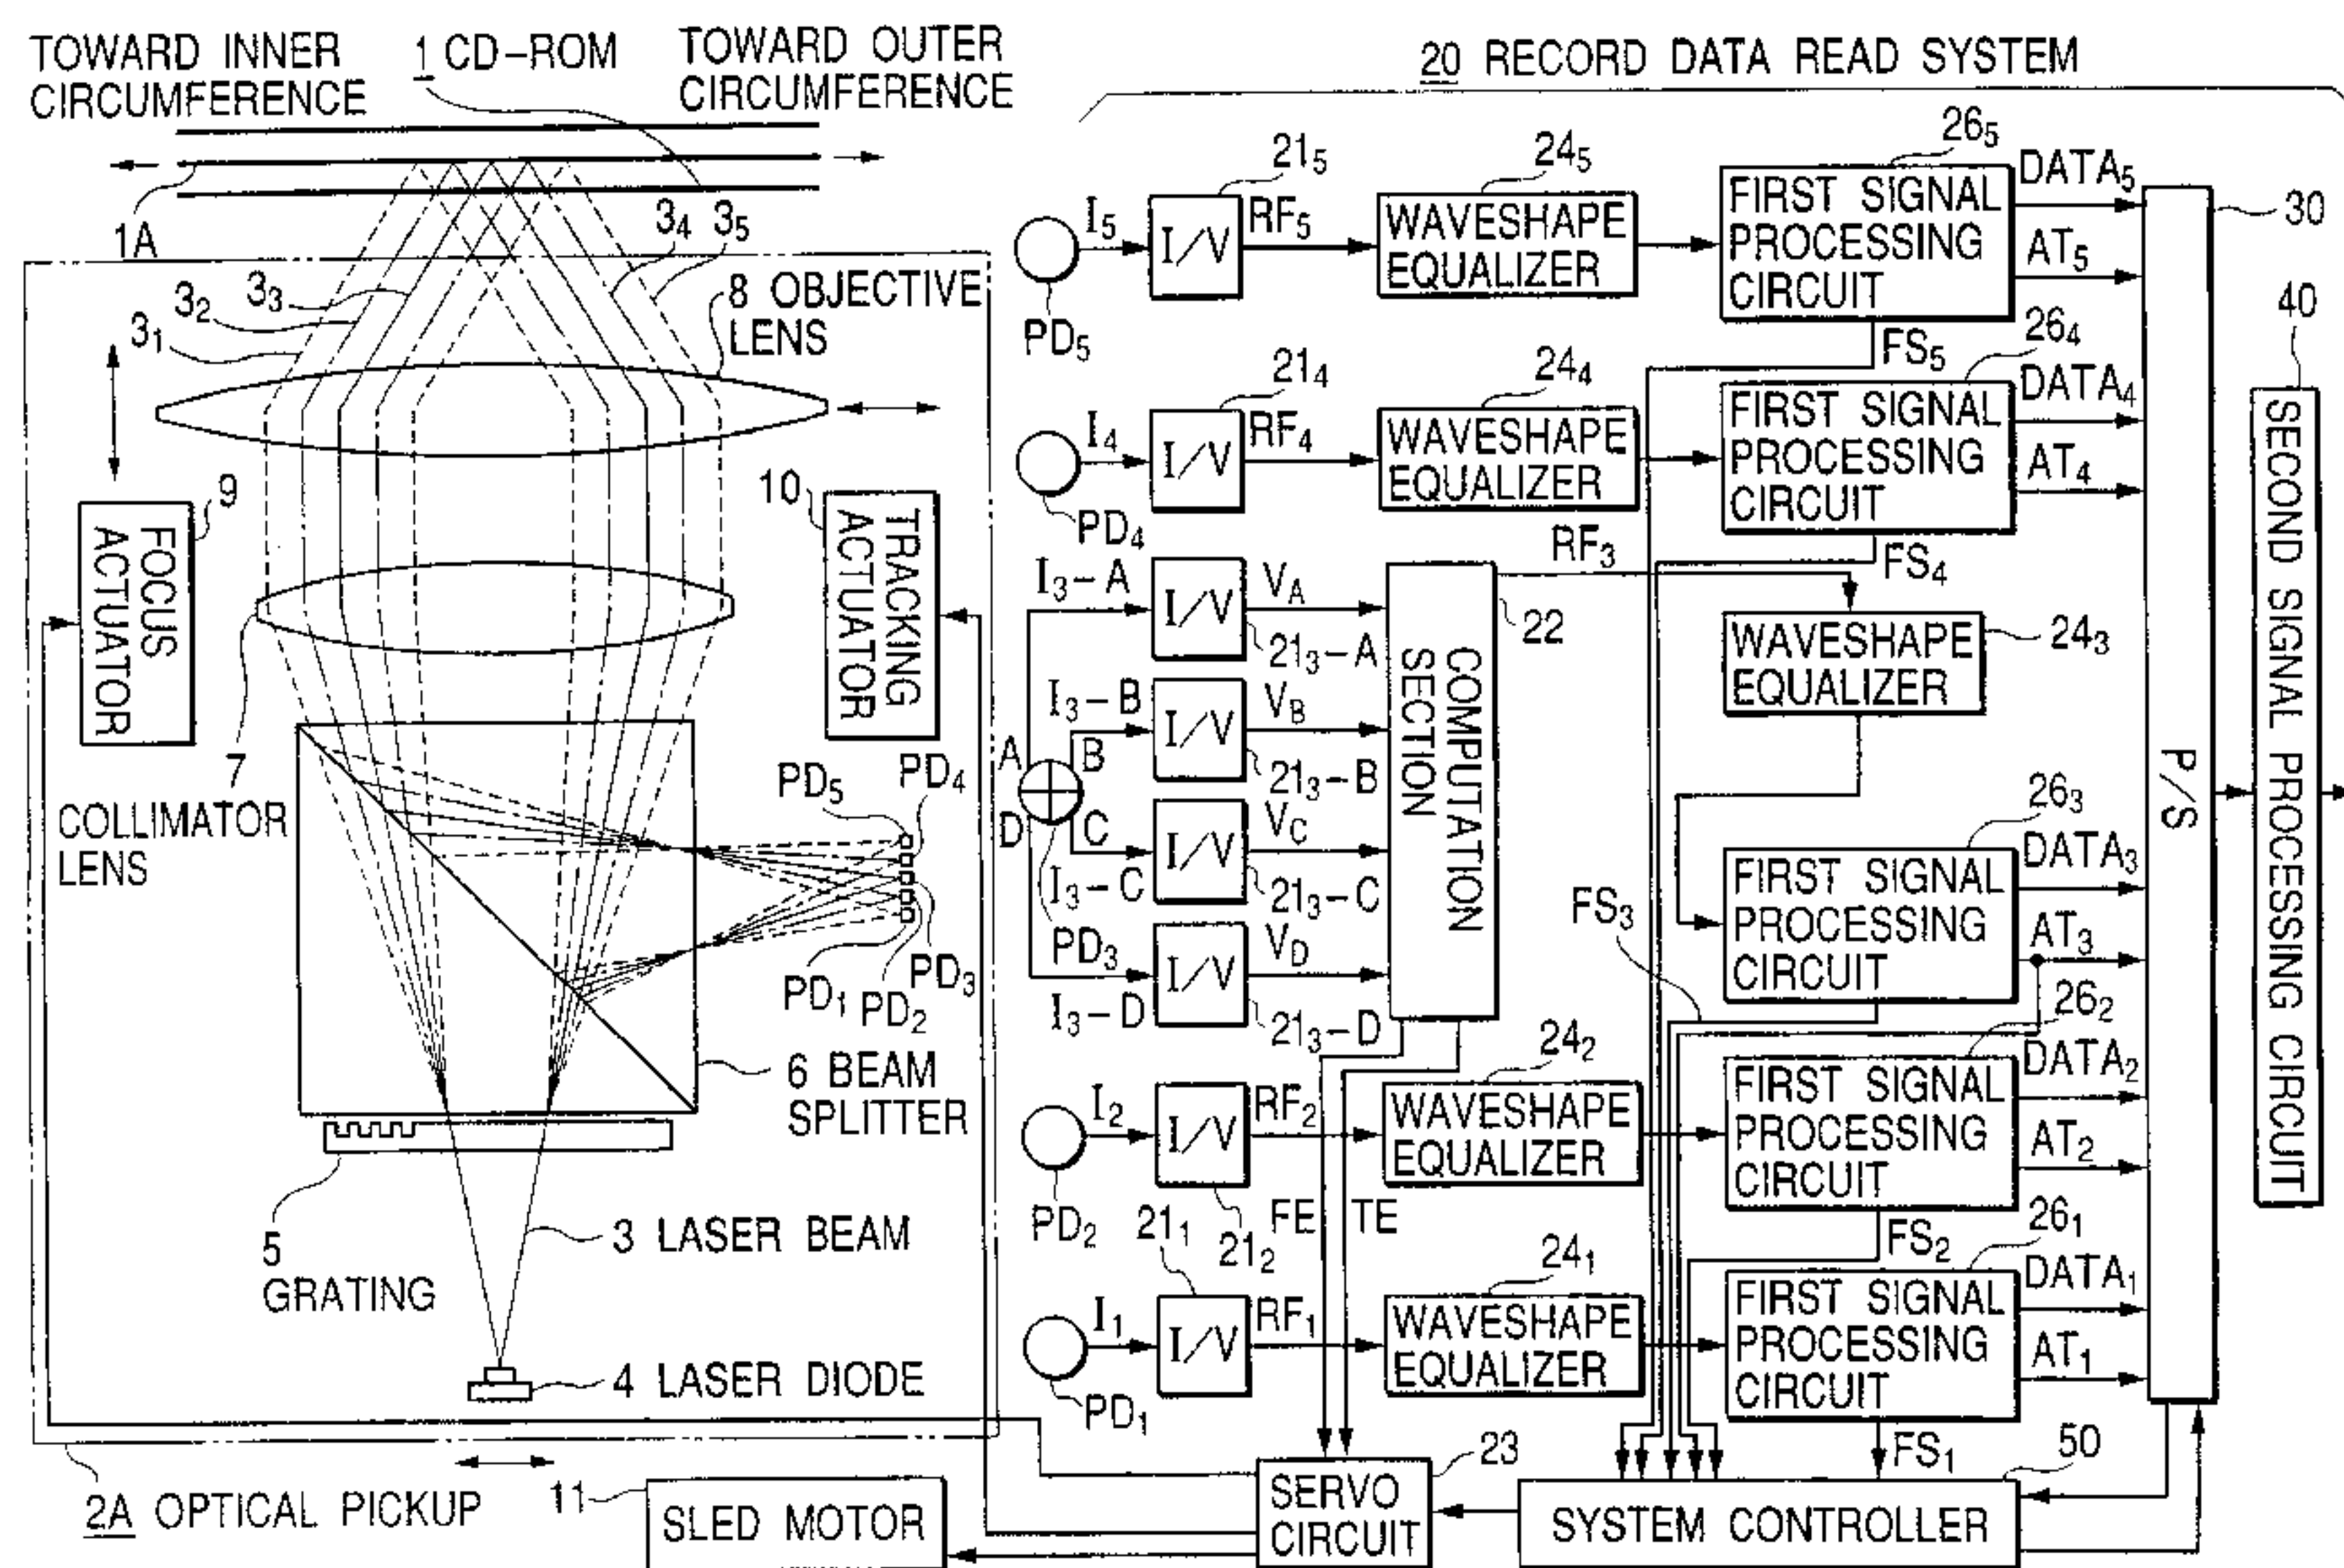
TOWARD INNER CIRCUMFERENCE

1 CD-ROM

TOWARD OUTER CIRCUMFERENCE

20 RECORD DATA READ SYSTEM

1A

$3_4$ $3_5$

$3_2$ $3_3$

$3_1$

8 OBJECTIVE LENS

9

FOCUS ACTUATOR

10

TRACKING ACTUATOR

7

COLLIMATOR LENS

$PD_5$ $PD_4$

$PD_1$ $PD_2$ $PD_3$

6 BEAM SPLITTER

5

GRATING

3 LASER BEAM

4 LASER DIODE

2A OPTICAL PICKUP

11

SLED MOTOR

$21_5$

$I_5$

I/V

$RF_5$

$24_5$

WAVESHAPE EQUALIZER

$26_5$

FIRST SIGNAL PROCESSING CIRCUIT

$DATA_5$

$AT_5$

30

40

$PD_5$

$FS_5$

$21_4$

$I_4$

I/V

$RF_4$

$24_4$

WAVESHAPE EQUALIZER

$26_4$

FIRST SIGNAL PROCESSING CIRCUIT

$DATA_4$

$AT_4$

$PD_4$

$FS_4$

$RF_3$

$I_3-A$

I/V

$V_A$

$21_3-A$

22

COMPUTATION SECTION

WAVESHAPE EQUALIZER

$24_3$

$I_3-B$

I/V

$V_B$

$21_3-B$

A

B

C

D

$I_3-C$

I/V

$V_C$

$21_3-C$

$PD_3$

$I_3-D$

I/V

$V_D$

$21_3-D$

P/S

SECOND SIGNAL PROCESSING CIRCUIT

$26_3$

FIRST SIGNAL PROCESSING CIRCUIT

$DATA_3$

$AT_3$

$FS_3$

$26_2$

$24_2$

$I_2$

I/V

$RF_2$

WAVESHAPE EQUALIZER

FIRST SIGNAL PROCESSING CIRCUIT

$DATA_2$

$AT_2$

$PD_2$

$21_1$

$21_2$

FE

TE

$FS_2$

$26_1$

$24_1$

$I_1$

I/V

$RF_1$

WAVESHAPE EQUALIZER

FIRST SIGNAL PROCESSING CIRCUIT

$DATA_1$

$AT_1$

$PD_1$

$FS_1$

23

50

SERVO CIRCUIT

SYSTEM CONTROLLER